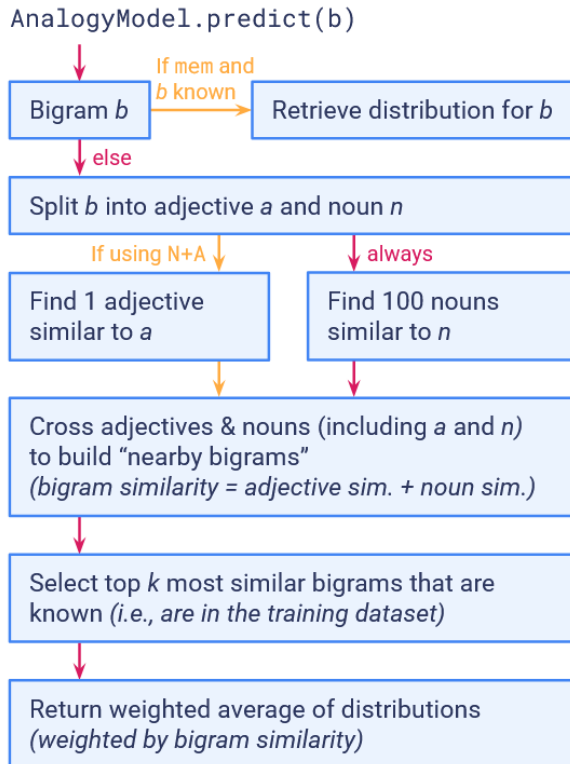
AnalogyModel.predict(b)

Bigram $b$

If mem and $b$ known

Retrieve distribution for $b$

else

Split $b$ into adjective $a$ and noun $n$

If using N+A

always

Find 1 adjective similar to $a$

Find 100 nouns similar to $n$

Cross adjectives & nouns (including $a$ and $n$) to build "nearby bigrams" *(bigram similarity = adjective sim. + noun sim.)*

Select top $k$ most similar bigrams that are known *(i.e., are in the training dataset)*

Return weighted average of distributions *(weighted by bigram similarity)*